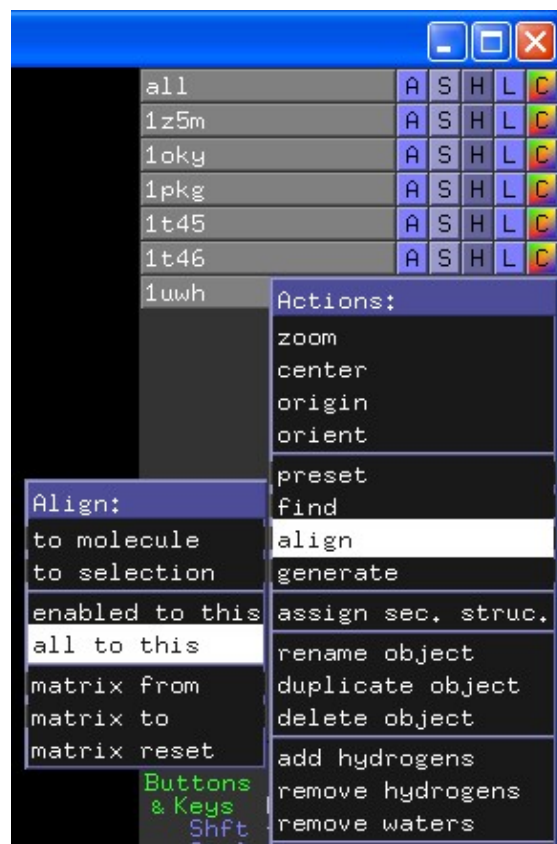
all A S H L C
1z5m A S H L C
1oky A S H L C
1pkg A S H L C
1t45 A S H L C
1t46 A S H L C
1uwh

Actions:
zoom
center
origin
orient
preset
find
align
generate
assign sec. struc.
rename object
duplicate object
delete object
add hydrogens
remove hydrogens
remove waters

Align:
to molecule
to selection
enabled to this
all to this
matrix from
matrix to
matrix reset

Buttons
& Keys
Shft